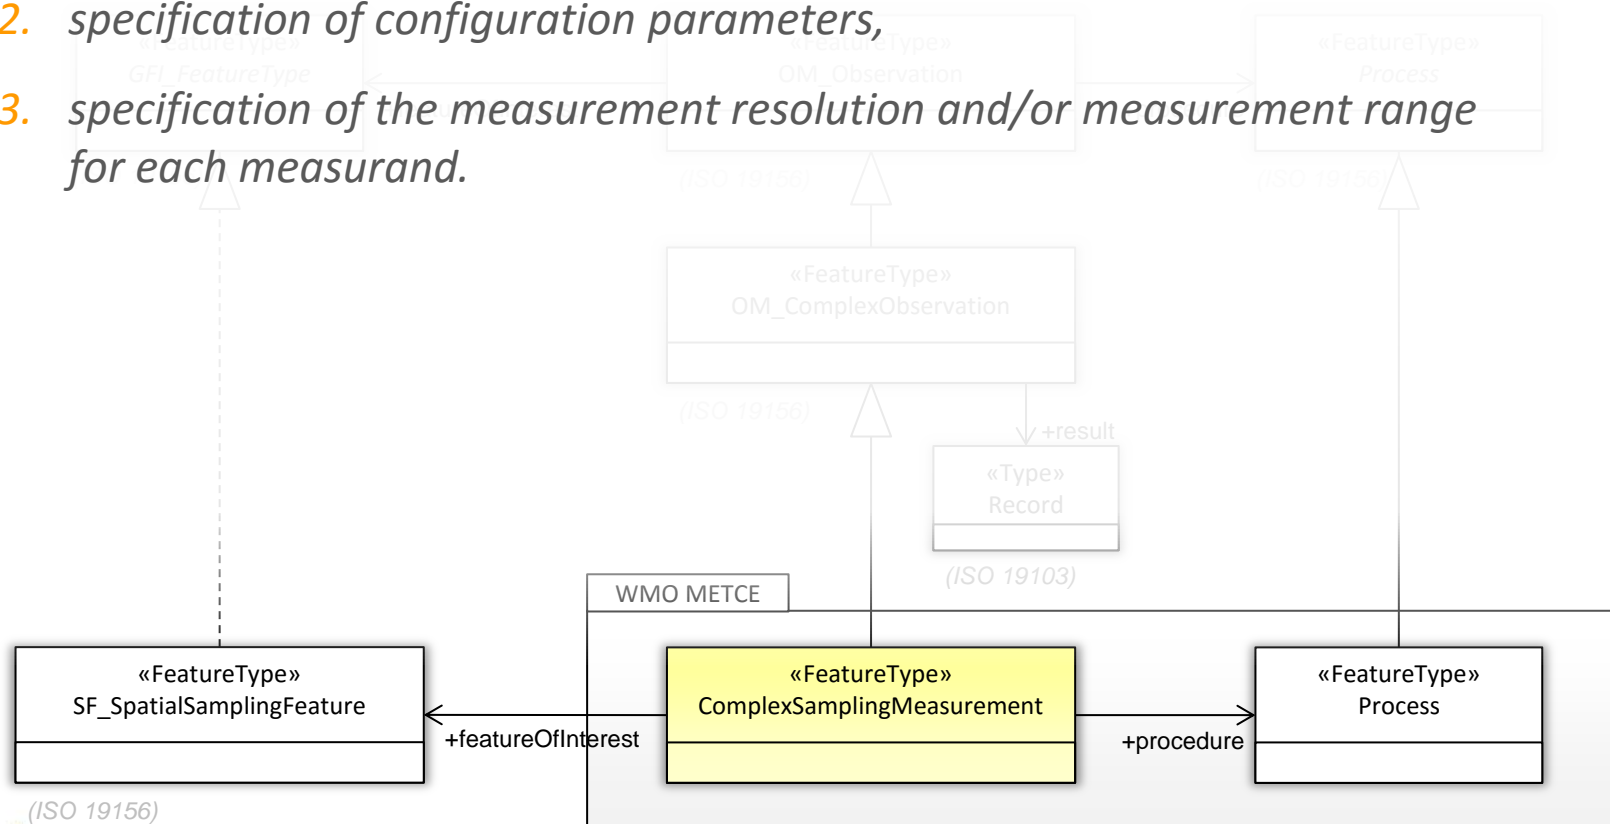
2. specification of configuration parameters,

3. specification of the measurement resolution and/or measurement range for each measurand.

«FeatureType»
GFI_FeatureType

«FeatureType»
OM_Observation

(ISO 19156)

«FeatureType»
Process

(ISO 19156)

«FeatureType»
OM_ComplexObservation

(ISO 19156)

+result

«Type»
Record

(ISO 19103)

WMO METCE

«FeatureType»
SF_SpatialSamplingFeature

(ISO 19156)

+featureOfInterest

«FeatureType»
ComplexSamplingMeasurement

+procedure

«FeatureType»
Process